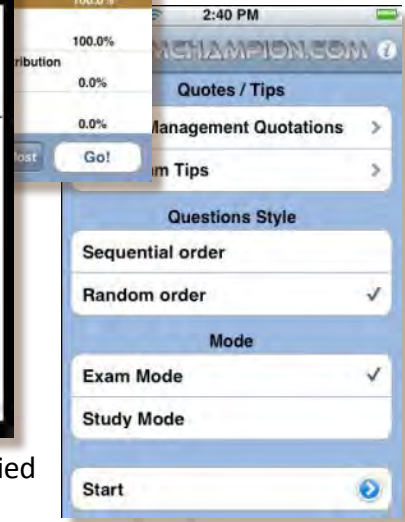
100.0%

100.0%

ribution

0.0%

0.0%

lost

Go!

2:40 PM

MCHAMPION.COM

Quotes / Tips

Management Quotations

m Tips

Questions Style

Sequential order

Random order ✓

Mode

Exam Mode ✓

Study Mode

Start

ied